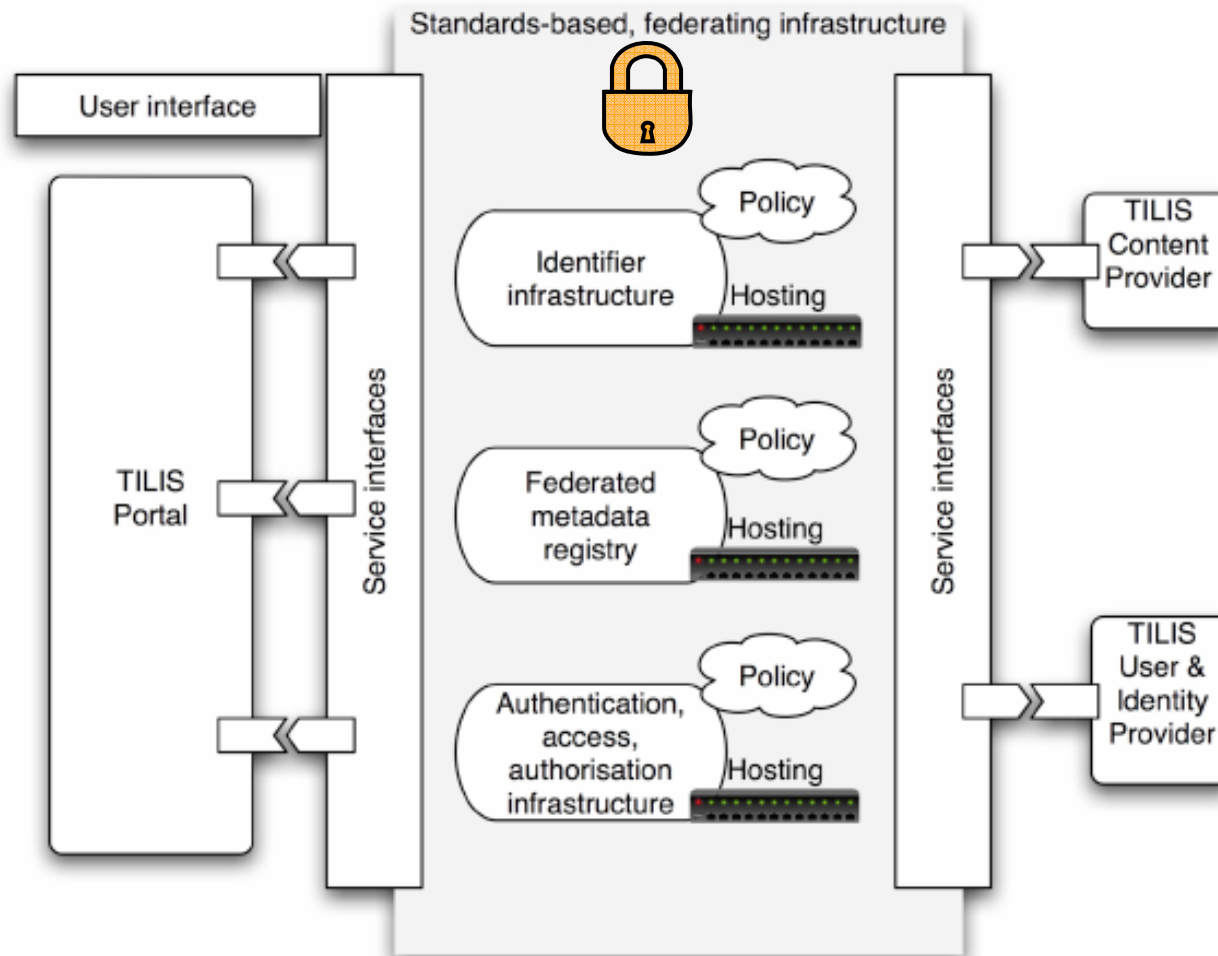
Standards-based, federating infrastructure

User interface

TILIS Portal

Service interfaces

Policy

Identifier infrastructure

Hosting

Policy

Federated metadata registry

Hosting

Policy

Authentication, access, authorisation infrastructure

Hosting

Service interfaces

TILIS Content Provider

TILIS User & Identity Provider